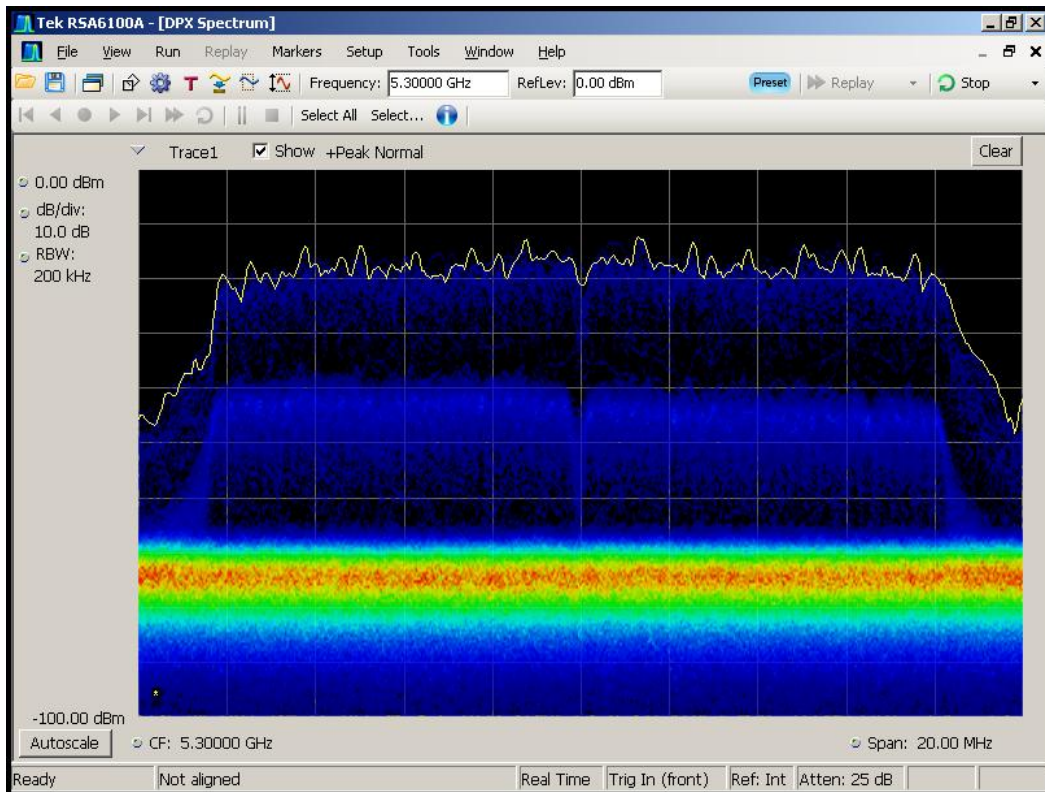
Tek RSA6100A - [DPX Spectrum]

File View Run Replay Markers Setup Tools Window Help

Frequency: 5.30000 GHz RefLev: 0.00 dBm Preset Replay Stop

Select All Select...

Trace1 Show +Peak Normal Clear

0.00 dBm
dB/div:
10.0 dB
RBW:
200 kHz

-100.00 dBm

Autoscale CF: 5.30000 GHz Span: 20.00 MHz

Ready Not aligned Real Time Trig In (front) Ref: Int Atten: 25 dB